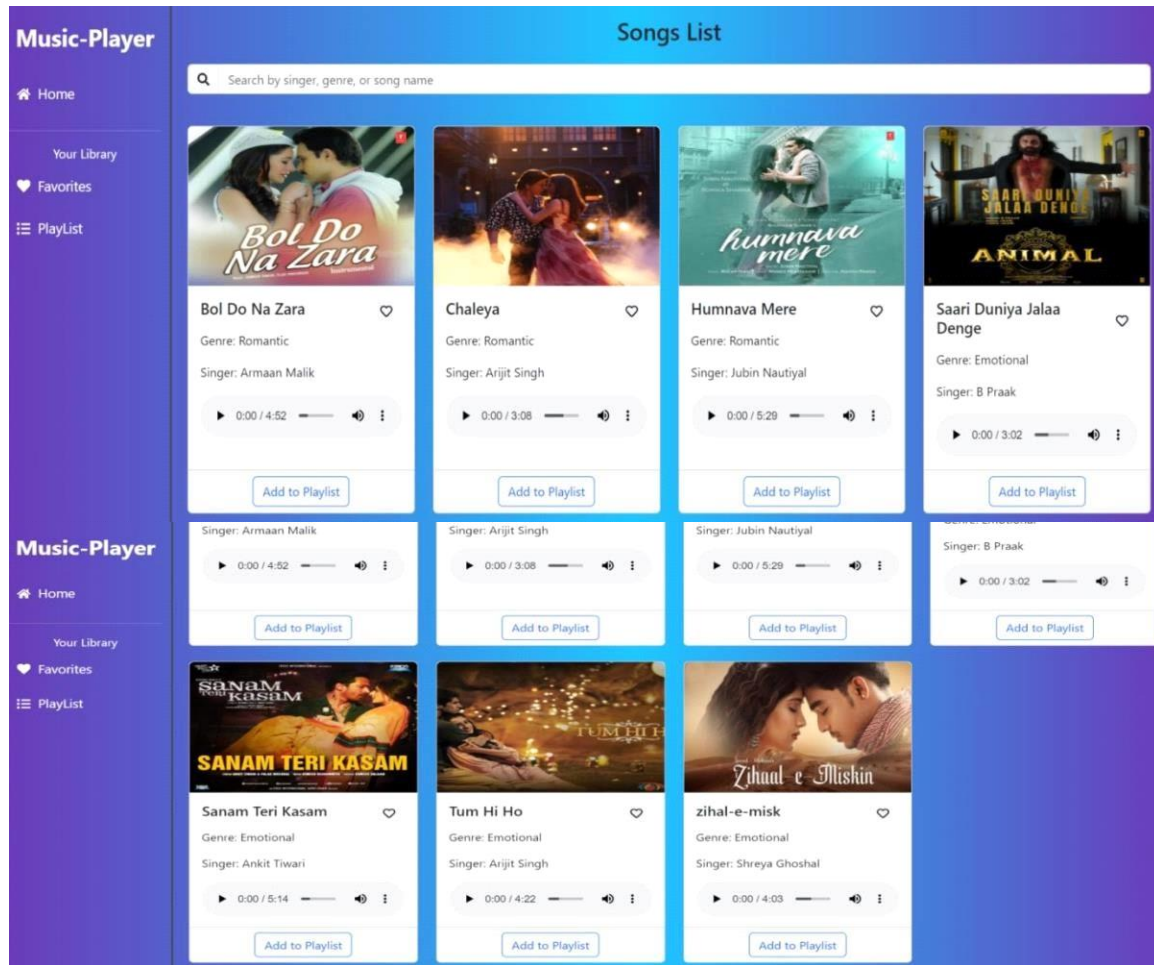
Music-Player

Home

Your Library

Favorites

PlayList

Songs List

Search by singer, genre, or song name

Bol Do Na Zara

Bol Do Na Zara

Genre: Romantic

Singer: Armaan Malik

0:00 / 4:52

Add to Playlist

Chaleya

Genre: Romantic

Singer: Arijit Singh

0:00 / 3:08

Add to Playlist

humnava mere

Humnava Mere

Genre: Romantic

Singer: Jubin Nautiyal

0:00 / 5:29

Add to Playlist

SAARI DUNIYA JALAA DENGE

ANIMAL

Saari Duniya Jalaa Denge

Genre: Emotional

Singer: B Praak

0:00 / 3:02

Add to Playlist

Singer: Armaan Malik

0:00 / 4:52

Add to Playlist

Singer: Arijit Singh

0:00 / 3:08

Add to Playlist

Singer: Jubin Nautiyal

0:00 / 5:29

Add to Playlist

Genre: Emotional

Singer: B Praak

0:00 / 3:02

Add to Playlist

Music-Player

Home

Your Library

Favorites

PlayList

SANAM TERI KASAM

SANAM TERI KASAM

Sanam Teri Kasam

Genre: Emotional

Singer: Ankit Tiwari

0:00 / 5:14

Add to Playlist

TUM HI HO

Tum Hi Ho

Genre: Emotional

Singer: Arijit Singh

0:00 / 4:22

Add to Playlist

Zihaal e Miskin

zihal-e-misk

Genre: Emotional

Singer: Shreya Ghoshal

0:00 / 4:03

Add to Playlist